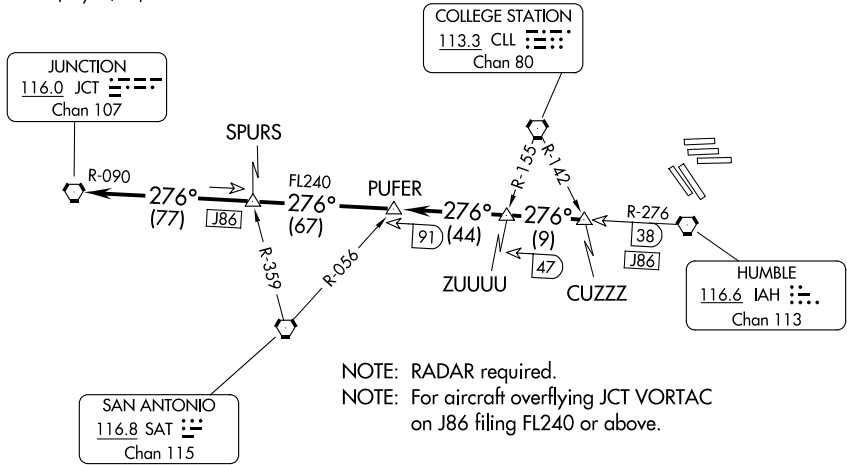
COLLEGE STATION
113.3 CLL
Chan 80

JUNCTION
116.0 JCT
Chan 107

SPURS

R-090

276°
(77)

J86

FL240
276°
(67)

PUFER

R-155

R-142

276°
(44)

91

276°
(9)

R-276

38

J86

R-359

R-056

47

ZUUUU

CUZZZ

HUMBLE
116.6 IAH
Chan 113

NOTE: RADAR required.
NOTE: For aircraft overflying JCT VORTAC on J86 filing FL240 or above.

SAN ANTONIO
116.8 SAT
Chan 115